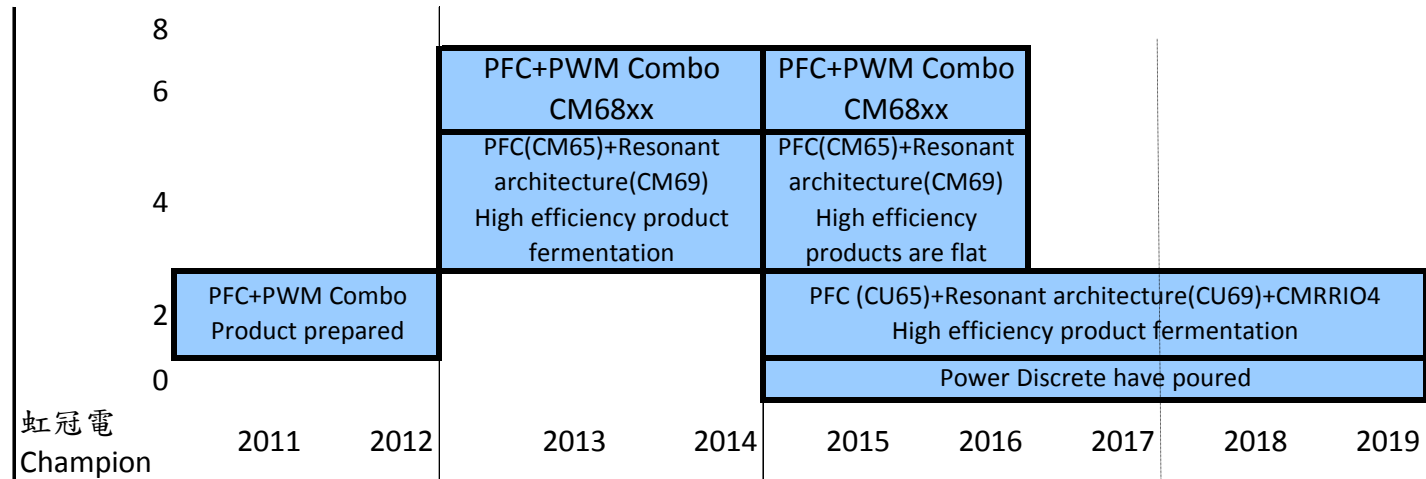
8

6

4

2

0

PFC+PWM Combo CM68xx

PFC+PWM Combo CM68xx

PFC(CM65)+Resonant architecture(CM69) High efficiency product fermentation

PFC(CM65)+Resonant architecture(CM69) High efficiency products are flat

PFC+PWM Combo Product prepared

PFC (CU65)+Resonant architecture(CU69)+CMRRIO4 High efficiency product fermentation

Power Discrete have poured

虹冠電 Champion

2011 2012 2013 2014 2015 2016 2017 2018 2019